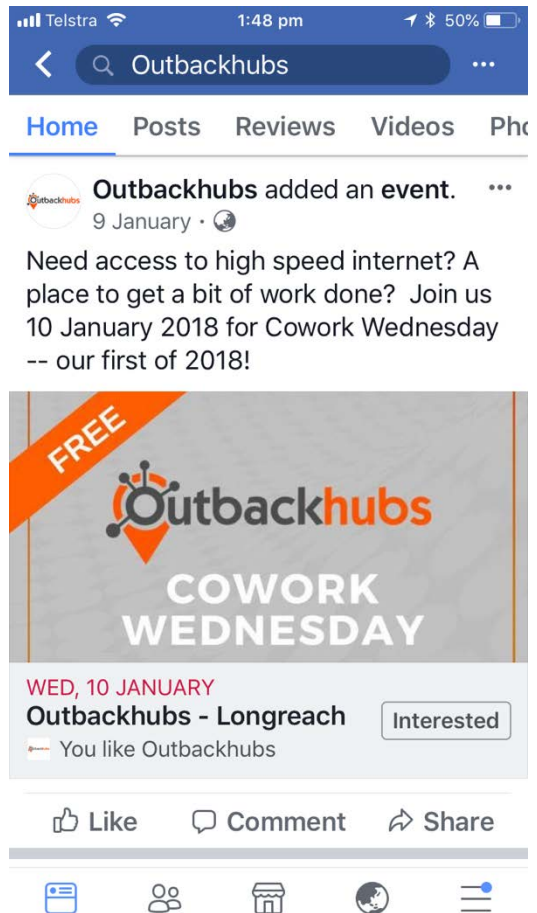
Telstra 1:48 pm 50%

Outbackhubs

Home Posts Reviews Videos Pho

Outbackhubs

Outbackhubs added an event.
9 January ·

Need access to high speed internet? A place to get a bit of work done? Join us 10 January 2018 for Cowork Wednesday -- our first of 2018!

FREE

Outbackhubs

COWORK WEDNESDAY

WED, 10 JANUARY
Outbackhubs - Longreach
Interested
You like Outbackhubs

Like Comment Share